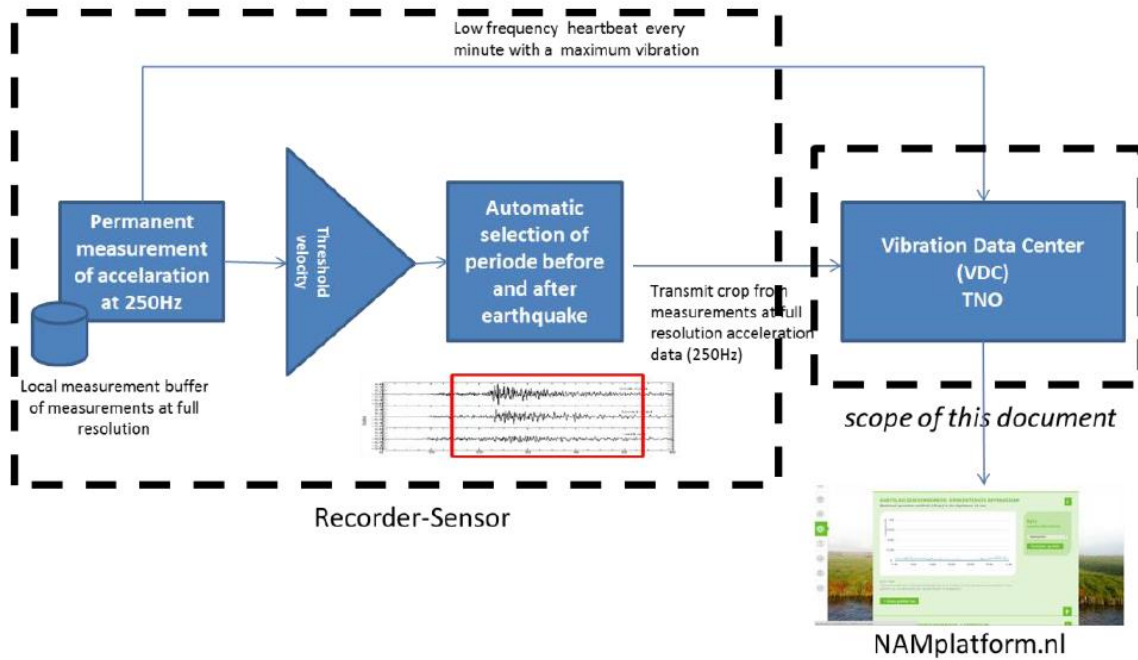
Low frequency heartbeat every minute with a maximum vibration

Permanent measurement of accelaration at 250Hz

Local measurement buffer of measurements at full resolution

Threshold velocity

Automatic selection of periode before and after earthquake

Transmit crop from measurements at full resolution acceleration data (250Hz)

Vibration Data Center (VDC) TNO

scope of this document

Recorder-Sensor

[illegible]

NAMplatform.nl